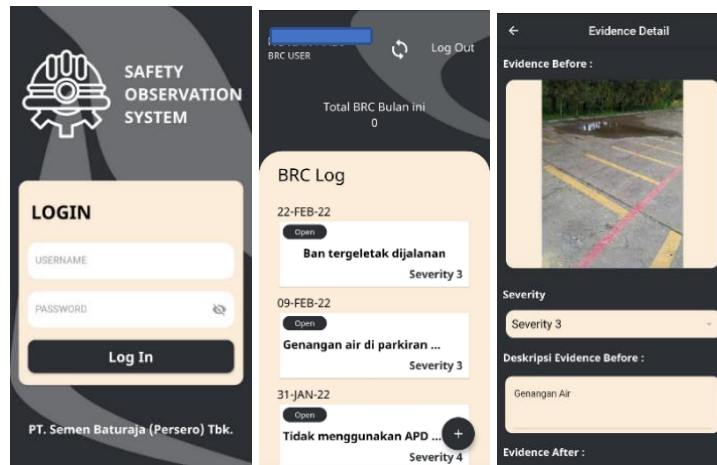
SAFETY OBSERVATION SYSTEM

LOGIN

USERNAME

PASSWORD

Log In

PT. Semen Baturaja (Persero) Tbk.

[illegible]
BRC USER

Log Out

Total BRC Bulan ini
0

BRC Log

22-FEB-22
Open
Ban tergeletak dijalanan
Severity 3

09-FEB-22
Open
Genangan air di parkiran ...
Severity 3

31-JAN-22
Open
Tidak menggunakan APD ...
Severity 4

+

←
Evidence Detail

Evidence Before :

Severity

Severity 3

Deskripsi Evidence Before :

Genangan Air

Evidence After :